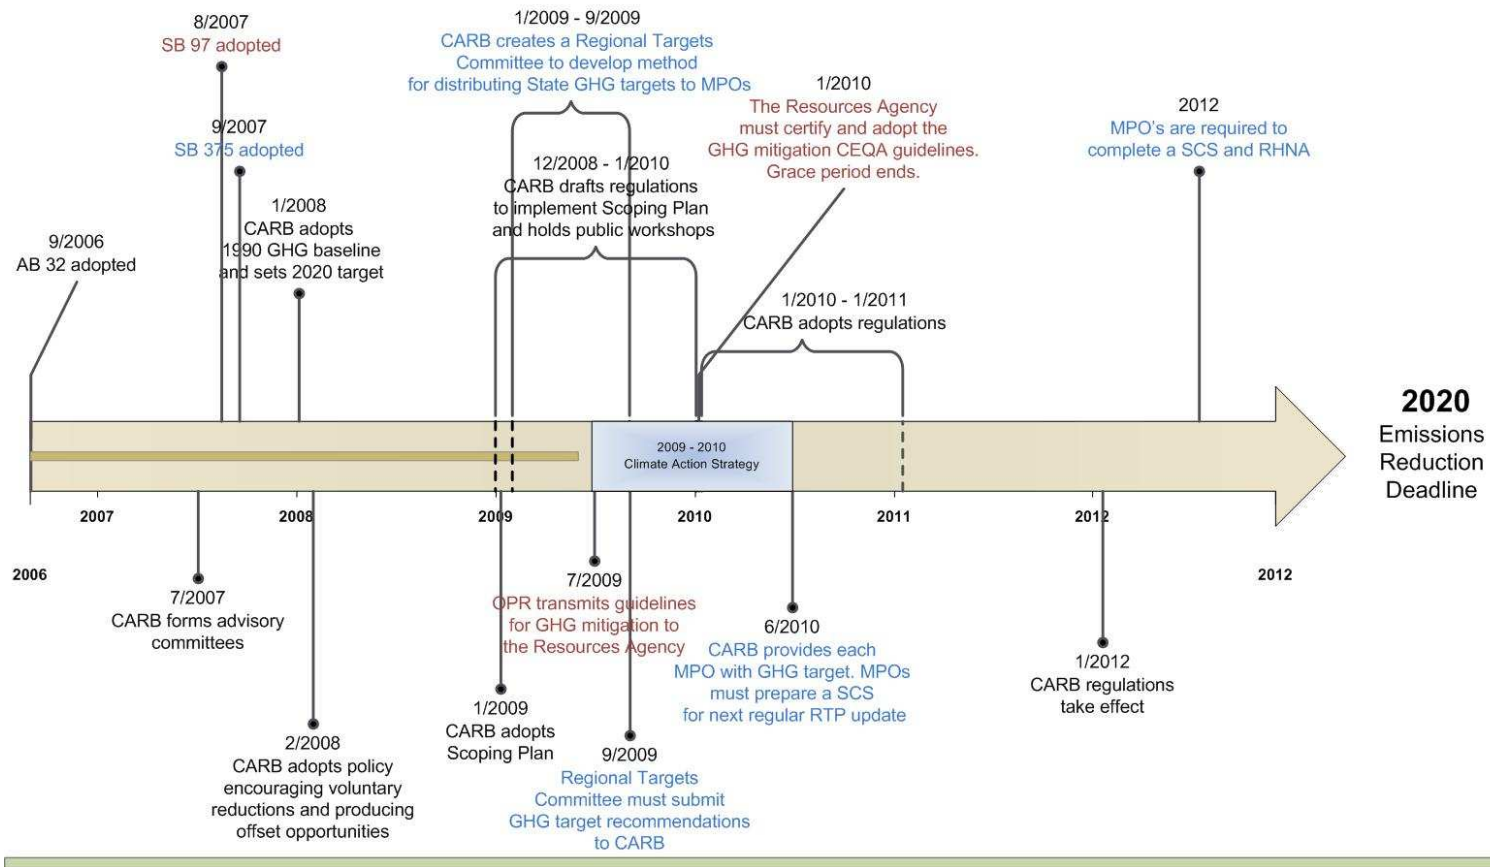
8/2007
SB 97 adopted

1/2009 - 9/2009
CARB creates a Regional Targets Committee to develop method for distributing State GHG targets to MPOs

1/2010
The Resources Agency must certify and adopt the GHG mitigation CEQA guidelines. Grace period ends.

2012
MPO's are required to complete a SCS and RHNA

9/2007
SB 375 adopted

12/2008 - 1/2010
CARB drafts regulations to implement Scoping Plan and holds public workshops

1/2008
CARB adopts 1990 GHG baseline and sets 2020 target

9/2006
AB 32 adopted

1/2010 - 1/2011
CARB adopts regulations

2020
Emissions Reduction Deadline

2009 - 2010
Climate Action Strategy

2007 2008 2009 2010 2011 2012

2006

2012

7/2007
CARB forms advisory committees

7/2009
OPR transmits guidelines for GHG mitigation to the Resources Agency

6/2010
CARB provides each MPO with GHG target. MPOs must prepare a SCS for next regular RTP update

1/2012
CARB regulations take effect

1/2009
CARB adopts Scoping Plan

2/2008
CARB adopts policy encouraging voluntary reductions and producing offset opportunities

9/2009
Regional Targets Committee must submit GHG target recommendations to CARB